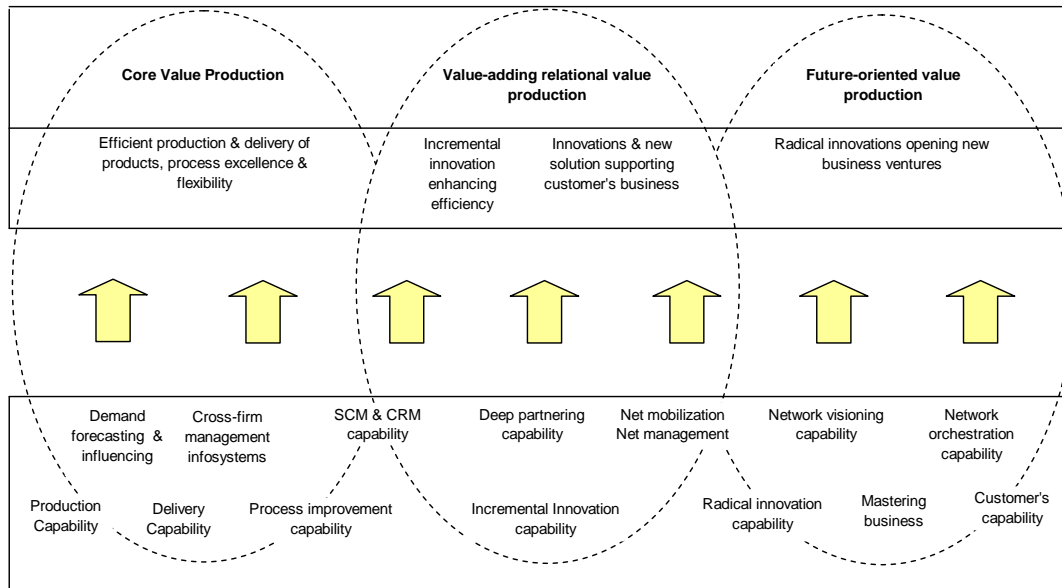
Core Value Production

Value-adding relational value production

Future-oriented value production

Efficient production & delivery of products, process excellence & flexibility

Incremental innovation enhancing efficiency

Innovations & new solution supporting customer's business

Radical innovations opening new business ventures

Demand forecasting & influencing

Cross-firm management infosystems

SCM & CRM capability

Deep partnering capability

Net mobilization Net management

Network visioning capability

Network orchestration capability

Production Capability

Delivery Capability

Process improvement capability

Incremental Innovation capability

Radical innovation capability

Mastering business

Customer's capability